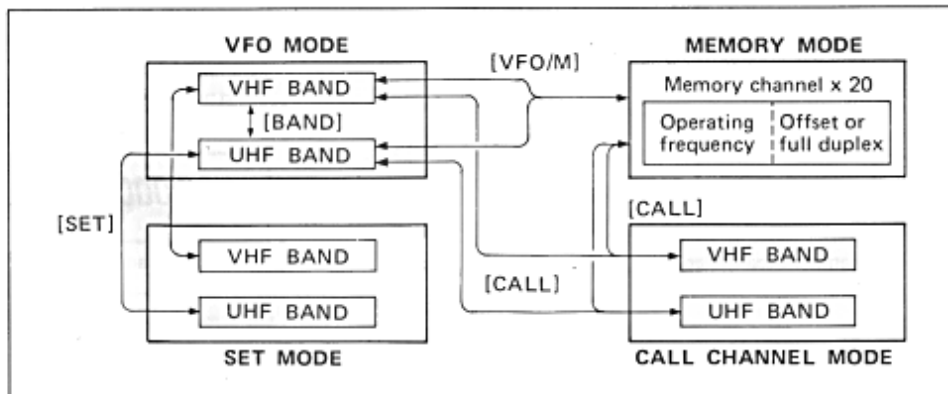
VFO MODE

VHF BAND

[BAND]

UHF BAND

[VFO/M]

MEMORY MODE

Memory channel x 20

Operating frequency

Offset or full duplex

[SET]

VHF BAND

UHF BAND

SET MODE

[CALL]

[CALL]

VHF BAND

UHF BAND

CALL CHANNEL MODE